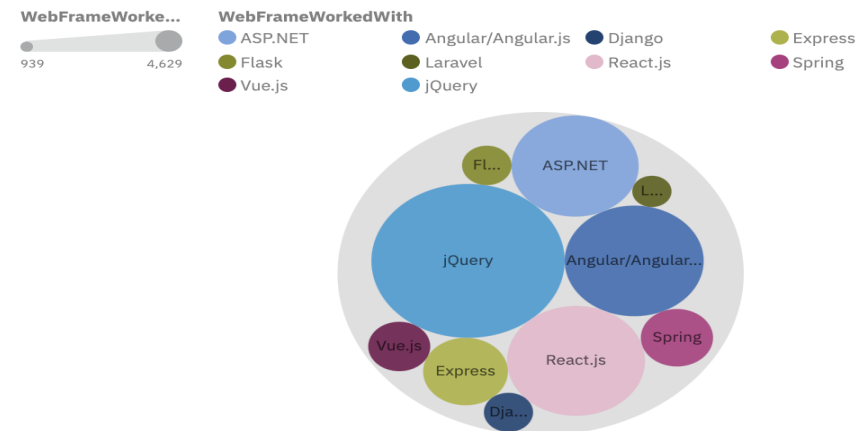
WebFrameWorke...

939 4,629

WebFrameWorkedWith

ASP.NET
Angular/Angular.js
Django
Express
Flask
Laravel
React.js
Spring
Vue.js
jQuery

Fl...
ASP.NET
L...
jQuery
Angular/Angular...
Spring
Vue.js
React.js
Express
Dja...